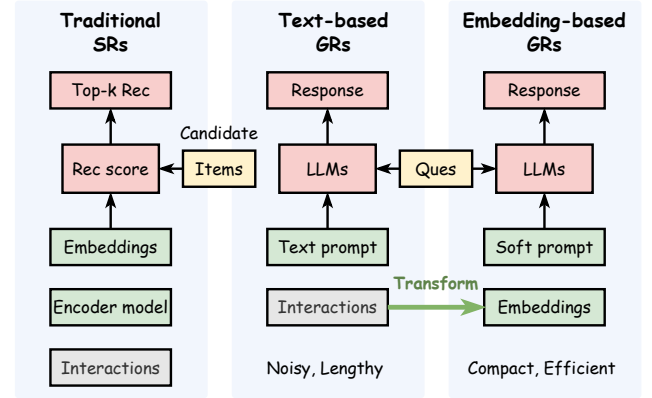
Traditional SRs

Top-k Rec

Rec score

Embeddings

Encoder model

Interactions

Candidate

Items

Text-based GRs

Response

LLMs

Text prompt

Interactions

Noisy, Lengthy

Ques

Transform

Embedding-based GRs

Response

LLMs

Soft prompt

Embeddings

Compact, Efficient